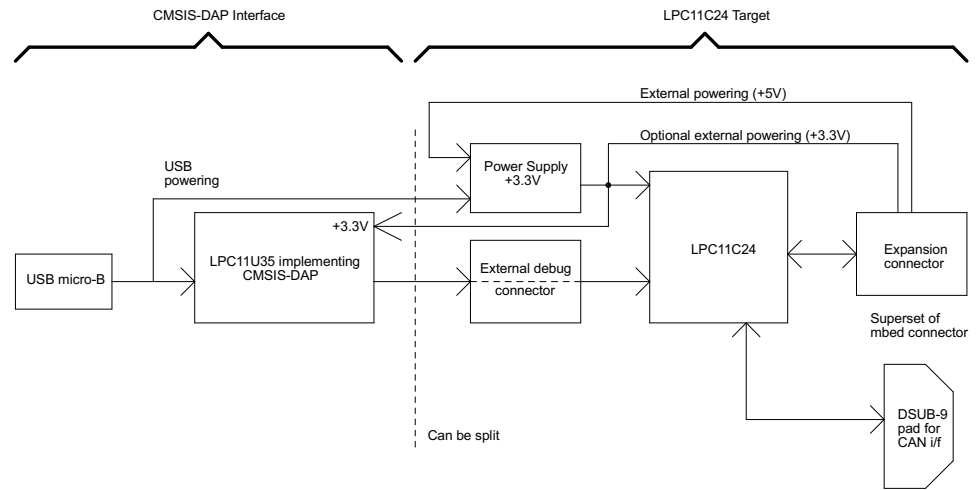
CMSIS-DAP Interface

LPC11C24 Target

External powering (+5V)

Optional external powering (+3.3V)

USB powering

Power Supply +3.3V

+3.3V

USB micro-B

LPC11U35 implementing CMSIS-DAP

External debug connector

LPC11C24

Expansion connector

Superset of mbed connector

DSUB-9 pad for CAN i/f

Can be split